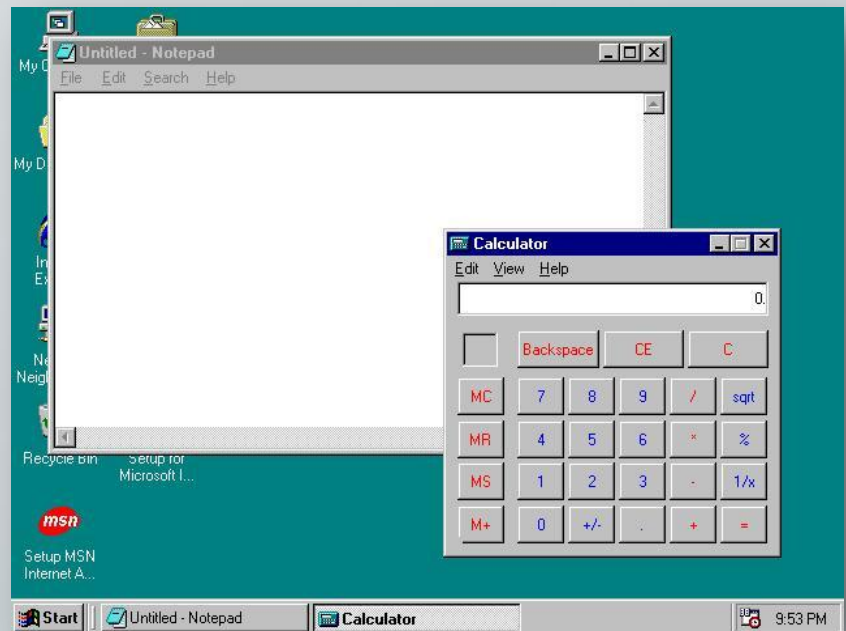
My C

My D

In
Ex

Ne
Neigh

Recycle Bin

Setup for Microsoft I...

msn

Setup MSN Internet A...

Untitled - Notepad

File Edit Search Help

Calculator

Edit View Help

0.

Backspace CE C

MC 7 8 9 / sqrt

MR 4 5 6 * %

MS 1 2 3 - 1/x

M+ 0 +/- . + =

Start Untitled - Notepad Calculator 9:53 PM